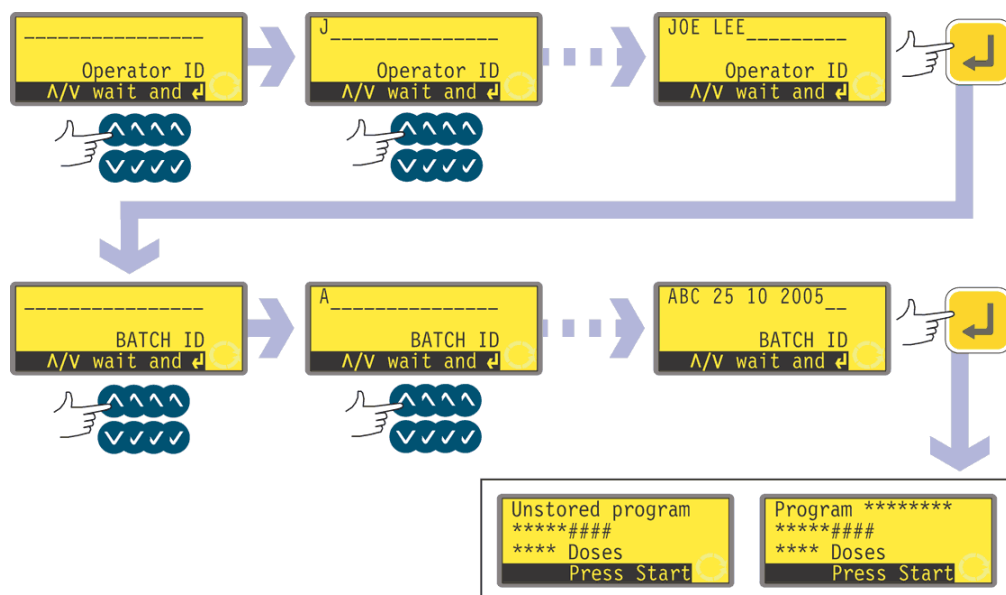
________________
Operator ID
Λ/V wait and ↲

J_______________
Operator ID
Λ/V wait and ↲

JOE LEE_________
Operator ID
Λ/V wait and ↲

________________
BATCH ID
Λ/V wait and ↲

A_______________
BATCH ID
Λ/V wait and ↲

ABC 25 10 2005__
BATCH ID
Λ/V wait and ↲

Unstored program
*****####
**** Doses
Press Start

Program ********
*****####
**** Doses
Press Start